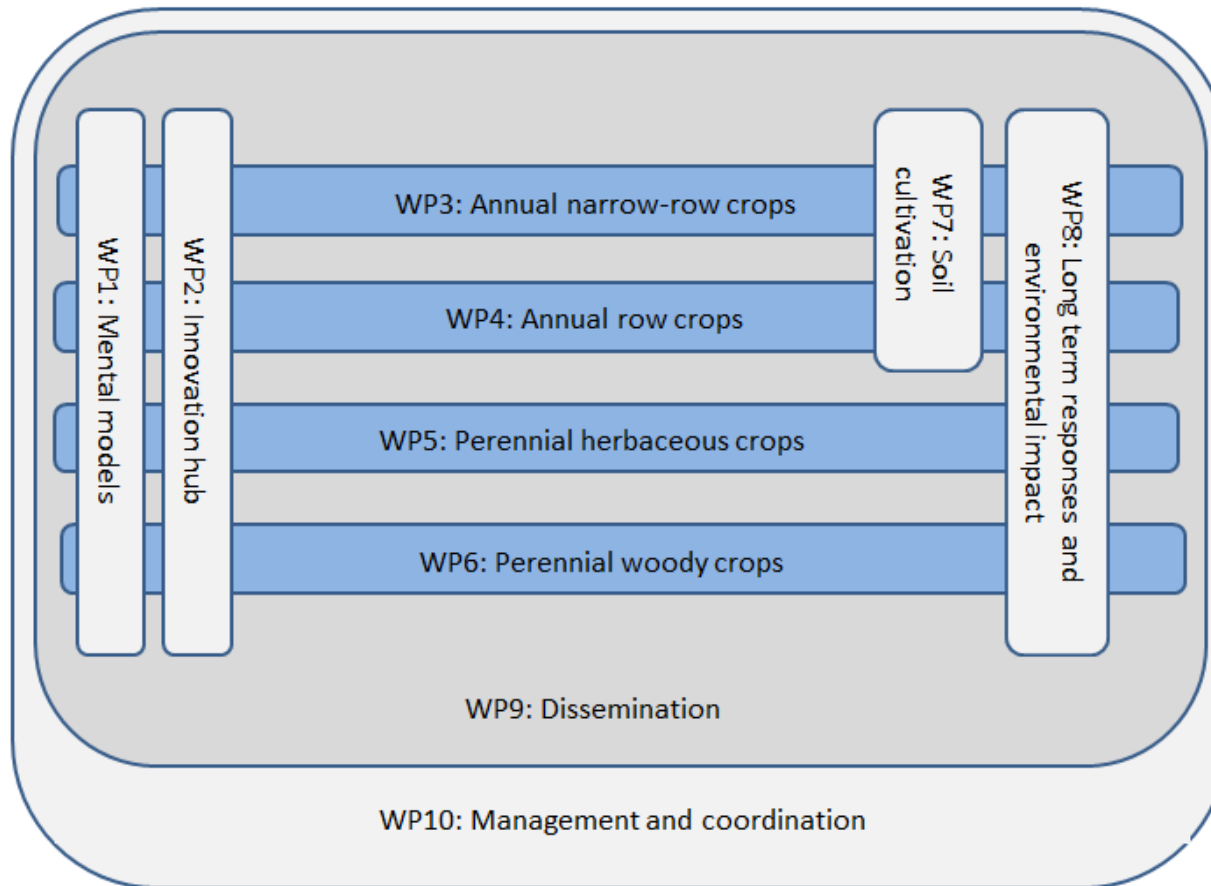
WP1: Mental models

WP2: Innovation hub

WP3: Annual narrow-row crops

WP7: Soil cultivation

WP8: Long term responses and environmental impact

WP4: Annual row crops

WP5: Perennial herbaceous crops

WP6: Perennial woody crops

WP9: Dissemination

WP10: Management and coordination